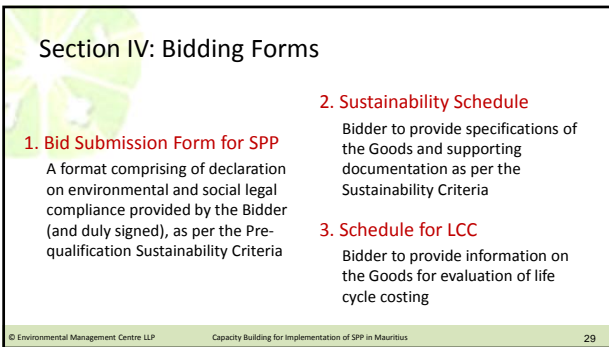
Section IV: Bidding Forms

1. Bid Submission Form for SPP

A format comprising of declaration on environmental and social legal compliance provided by the Bidder (and duly signed), as per the Prequalification Sustainability Criteria

2. Sustainability Schedule

Bidder to provide specifications of the Goods and supporting documentation as per the Sustainability Criteria

3. Schedule for LCC

Bidder to provide information on the Goods for evaluation of life cycle costing

© Environmental Management Centre LLP Capacity Building for Implementation of SPP in Mauritius 29